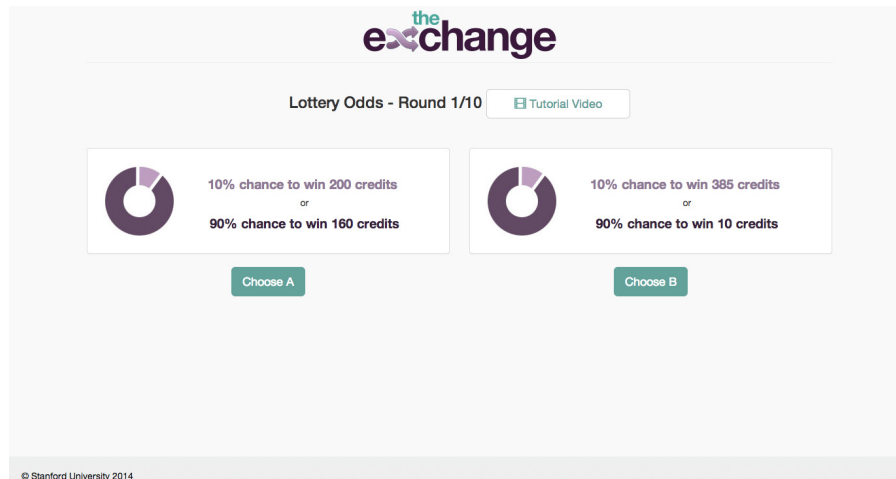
the exchange

Lottery Odds - Round 1/10

Tutorial Video

10% chance to win 200 credits
or
90% chance to win 160 credits

10% chance to win 385 credits
or
90% chance to win 10 credits

Choose A

Choose B

© Stanford University 2014